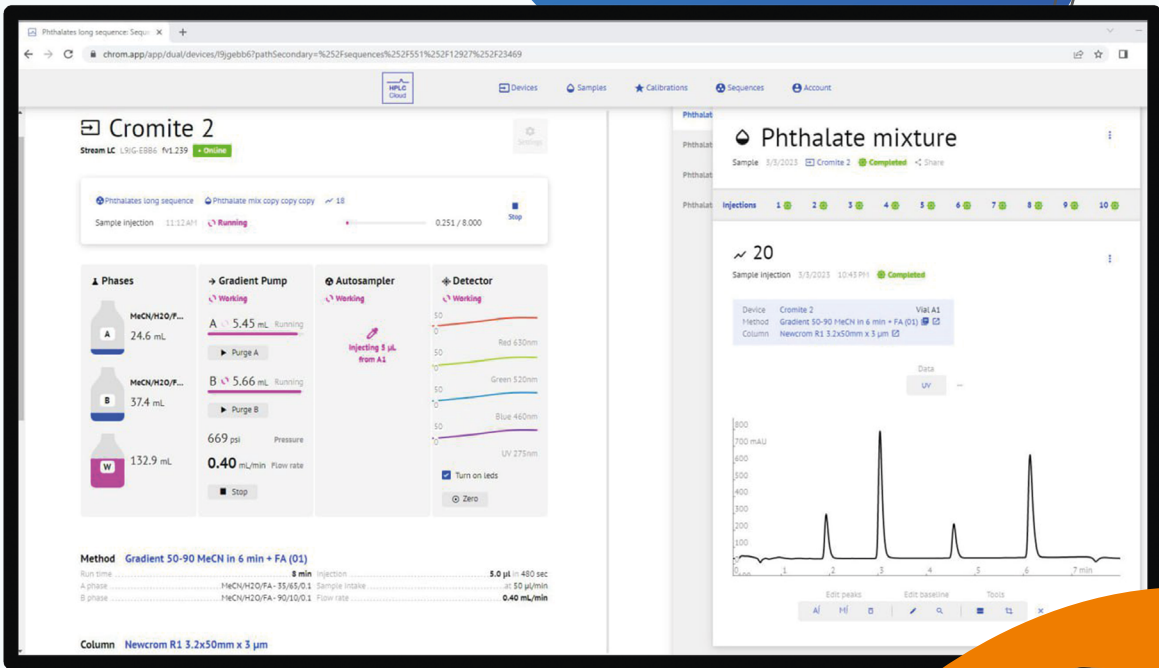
Phthalates long sequence: Sequ ×

chrom.app/app/dual/devices/l9jgebb6?pathSecondary=%252Fsequences%252F551%252F12927%252F23469

HPLC Cloud

Devices Samples Calibrations Sequences Account

Cromite 2

Stream LC L9IG-EBB6 fv1.239 • Online

Settings

Phthalates long sequence Phthalate mix copy copy copy 18

Sample injection 11:12 AM Running 0.251 / 8.000 Stop

Phases

MeCN/H2O/F... A 24.6 mL

MeCN/H2O/F... B 37.4 mL

W 132.9 mL

Gradient Pump

Working

A 5.45 mL Running

Purge A

B 5.66 mL Running

Purge B

669 psi Pressure

0.40 mL/min Flow rate

Stop

Autosampler

Working

Injecting 5 µL from A1

Detector

Working

50 Red 630nm

50 Green 520nm

50 Blue 460nm

50 UV 275nm

Turn on leds

Zero

Method Gradient 50-90 MeCN in 6 min + FA (01)

Run time 8 min Injection 5.0 µl in 480 sec

A phase MeCN/H2O/FA - 35/65/0.1 Sample intake at 50 µl/min

B phase MeCN/H2O/FA - 90/10/0.1 Flow rate 0.40 mL/min

Column Newcrom R1 3.2x50mm x 3 µm

Phthalat

Phthalat

Phthalat

Phthalat

Phthalate mixture

Sample 3/3/2023 Cromite 2 Completed Share

Injections 1 2 3 4 5 6 7 8 9 10

20

Sample injection 3/3/2023 10:43 PM Completed

Device Cromite 2 Vial A1

Method Gradient 50-90 MeCN in 6 min + FA (01)

Column Newcrom R1 3.2x50mm x 3 µm

Data

UV ...

800

700 mAU

600

500

400

300

200

100

0

0 min 1 2 3 4 5 6 7 min

Edit peaks Edit baseline Tools